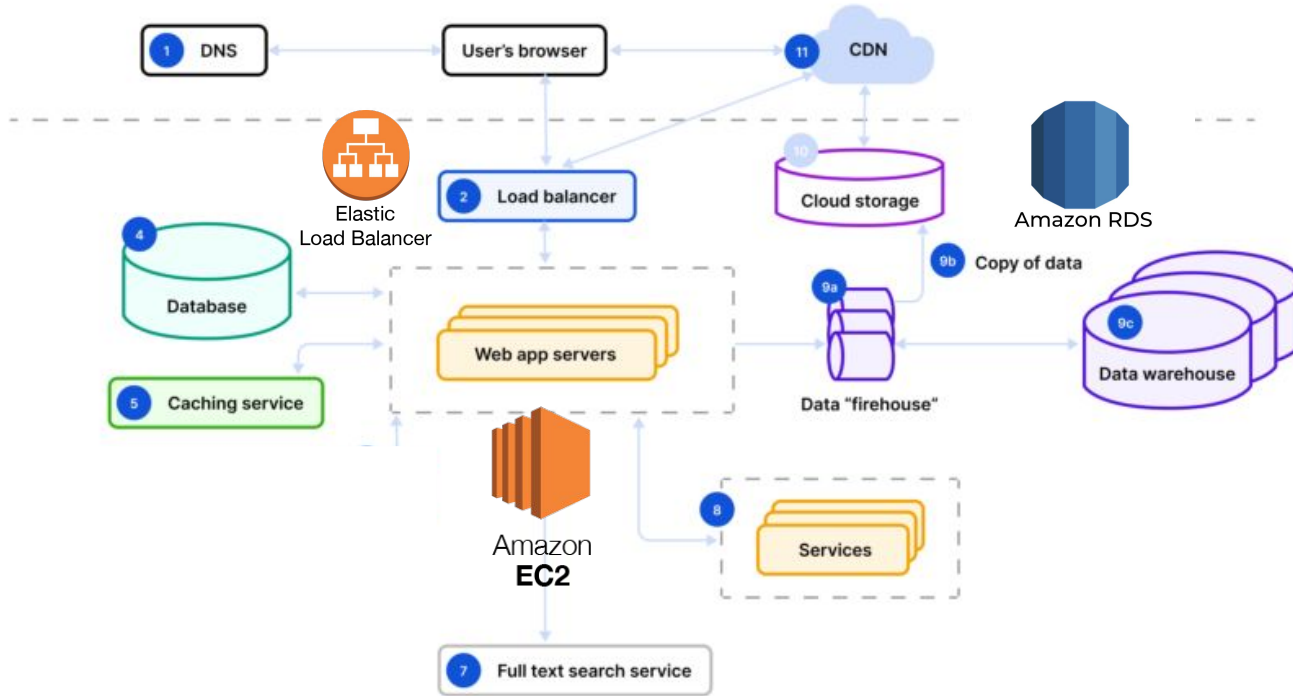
1 DNS

User's browser

11 CDN

10 Cloud storage

Amazon RDS

Elastic Load Balancer

2 Load balancer

4 Database

9b Copy of data

9a

9c Data warehouse

Web app servers

5 Caching service

Data "firehouse"

Amazon EC2

8 Services

7 Full text search service